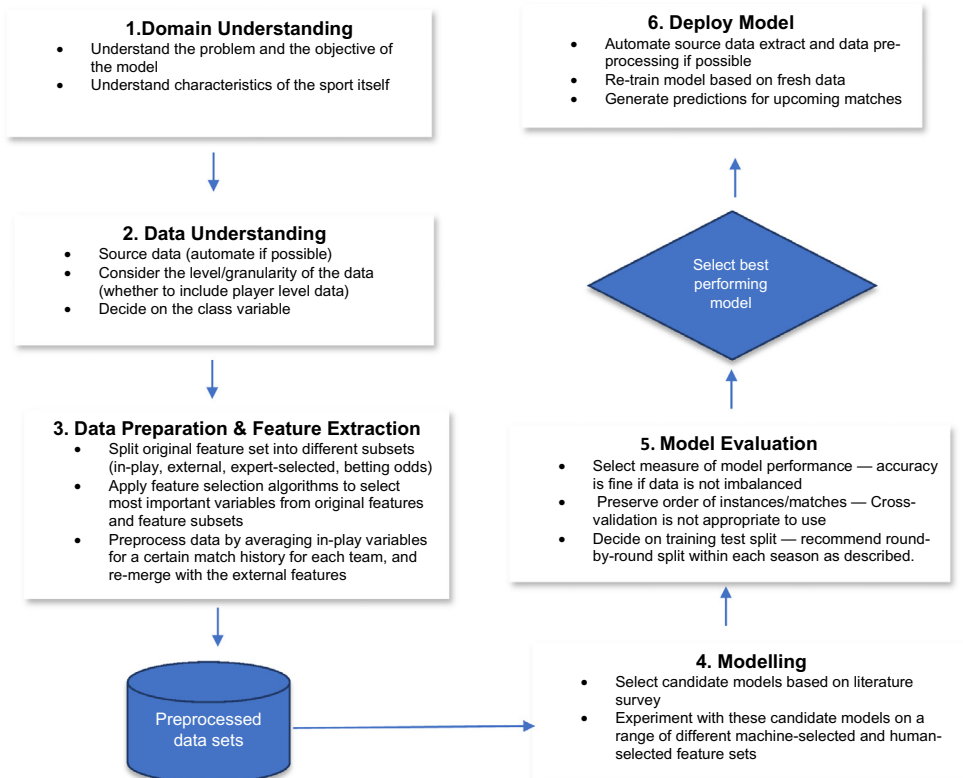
1.Domain Understanding
- Understand the problem and the objective of the model
- Understand characteristics of the sport itself

2. Data Understanding
- Source data (automate if possible)
- Consider the level/granularity of the data (whether to include player level data)
- Decide on the class variable

3. Data Preparation & Feature Extraction
- Split original feature set into different subsets (in-play, external, expert-selected, betting odds)
- Apply feature selection algorithms to select most important variables from original features and feature subsets
- Preprocess data by averaging in-play variables for a certain match history for each team, and re-merge with the external features

Preprocessed data sets

6. Deploy Model
- Automate source data extract and data preprocessing if possible
- Re-train model based on fresh data
- Generate predictions for upcoming matches

Select best performing model

5. Model Evaluation
- Select measure of model performance — accuracy is fine if data is not imbalanced
- Preserve order of instances/matches — Cross-validation is not appropriate to use
- Decide on training test split — recommend round-by-round split within each season as described.

4. Modelling
- Select candidate models based on literature survey
- Experiment with these candidate models on a range of different machine-selected and human-selected feature sets